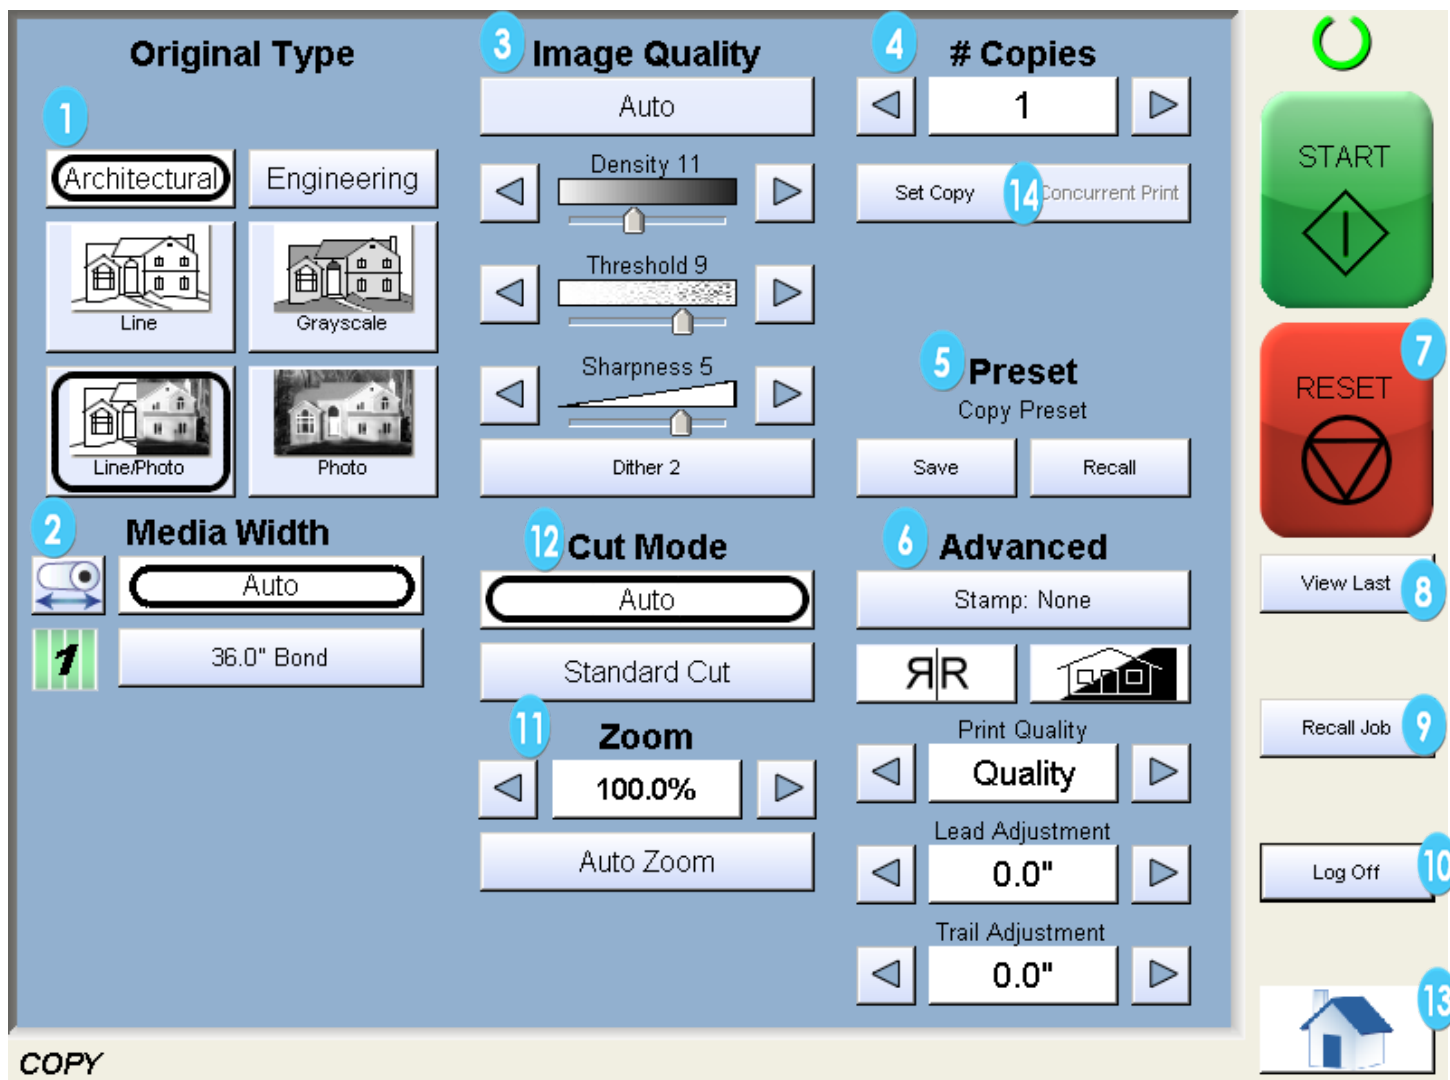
Original Type

1

Architectural Engineering

Line Grayscale

Line/Photo Photo

2 Media Width

Auto

1

36.0" Bond

3 Image Quality

Auto

Density 11

Threshold 9

Sharpness 5

Dither 2

12 Cut Mode

Auto

Standard Cut

11 Zoom

100.0%

Auto Zoom

4 # Copies

1

Set Copy 14 Concurrent Print

5 Preset

Copy Preset

Save Recall

6 Advanced

Stamp: None

ЯR

Print Quality

Quality

Lead Adjustment

0.0"

Trail Adjustment

0.0"

START

RESET 7

View Last 8

Recall Job 9

Log Off 10

13

COPY